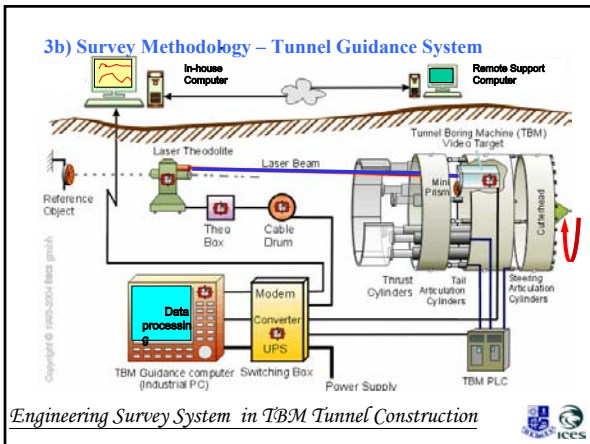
3b) Survey Methodology – Tunnel Guidance System

In-house Computer

Remote Support Computer

Tunnel Boring Machine (TBM)

Video Target

Laser Theodolite

Laser Beam

Reference Object

Mini Prism

Cutterhead

Theo Box

Cable Drum

Thrust Cylinders

Tail Articulation Cylinders

Steering Articulation Cylinders

Data processing

Modem

Converter

UPS

TBM Guidance computer (Industrial PC)

Switching Box

Power Supply

TBM PLC

Copyright © 1993-2004 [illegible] gmbh

Engineering Survey System in TBM Tunnel Construction

ICES